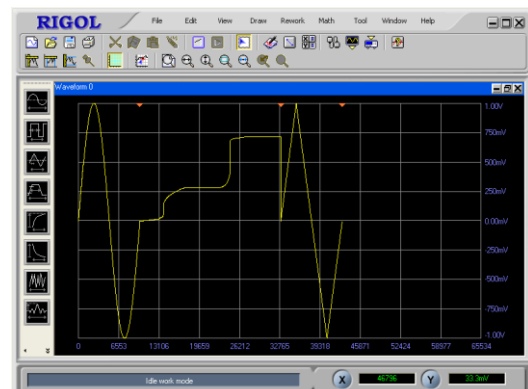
RIGOL File Edit View Draw Rework Math Tool Window Help

Waveform 0

1.00V
750mV
500mV
250mV
0.00mV
-250mV
-500mV
-750mV
-1.00V

0 6553 13106 19659 26212 32765 39318 45871 52424 58977 65534

Idle work mode
X 46796 Y 33.3mV